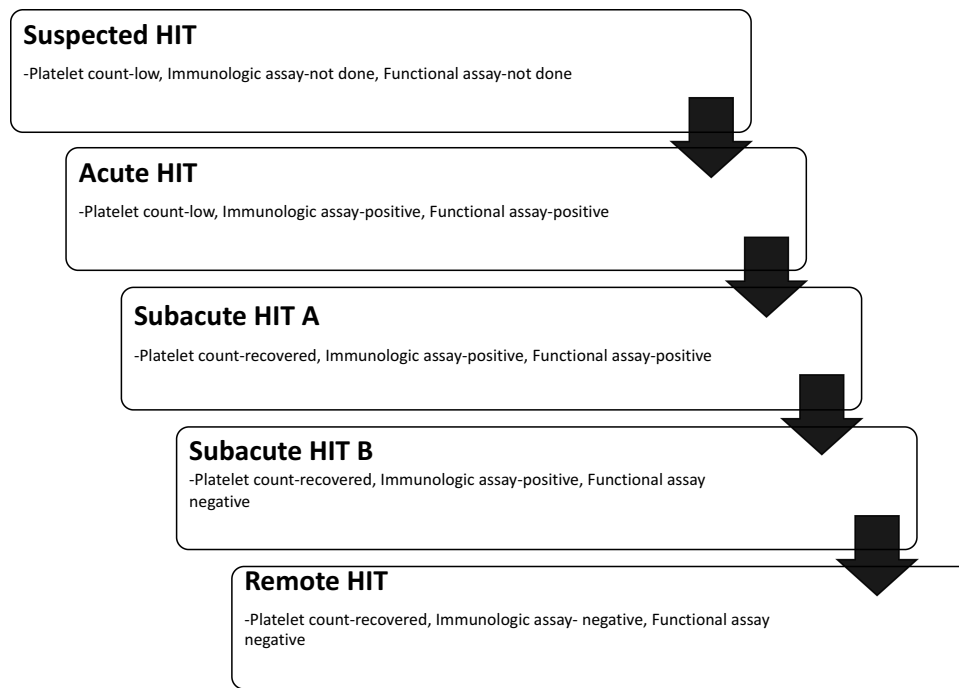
Suspected HIT

-Platelet count-low, Immunologic assay-not done, Functional assay-not done

Acute HIT

-Platelet count-low, Immunologic assay-positive, Functional assay-positive

Subacute HIT A

-Platelet count-recovered, Immunologic assay-positive, Functional assay-positive

Subacute HIT B

-Platelet count-recovered, Immunologic assay-positive, Functional assay negative

Remote HIT

-Platelet count-recovered, Immunologic assay- negative, Functional assay negative